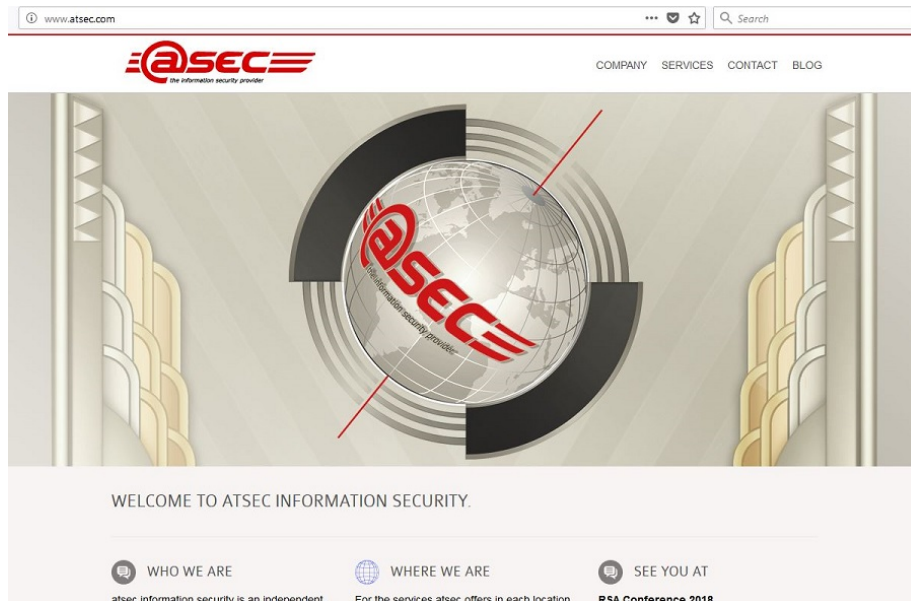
www.atsec.com

Search

@sec
the information security provider

COMPANY SERVICES CONTACT BLOG

@sec
the information security provider

WELCOME TO ATSEC INFORMATION SECURITY.

WHO WE ARE

atsec information security is an independent

WHERE WE ARE

For the services atsec offers in each location

SEE YOU AT

RSA Conference 2018